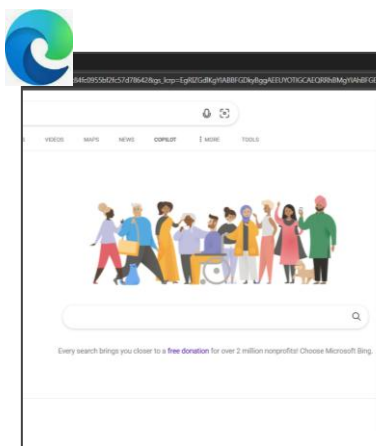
84fc0955bf2fc57d78642&gs_lcrp=EgRlZGdlKgYIABBFGDkyBggAEEUYOTIGCAEQRRhBMgYIAhBFGD

VIDEOS MAPS NEWS COPILOT ⋮ MORE TOOLS

Every search brings you closer to a free donation for over 2 million nonprofits! Choose Microsoft Bing.